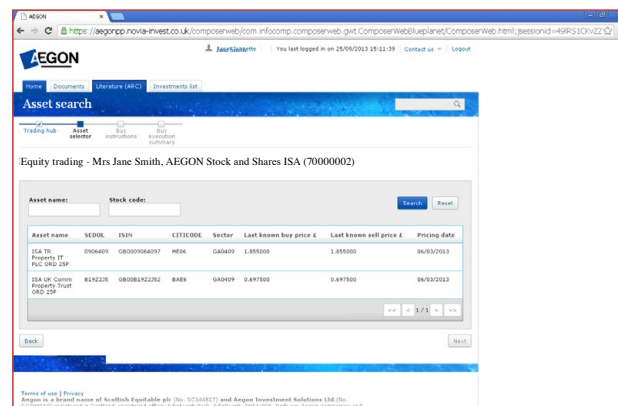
AEGON

https://aegonpp.novia-invest.co.uk/composerweb/com.infocomp.composerweb.gwt.ComposerWebBlueplanet/ComposerWeb.html;jsessionid=49RS1CKVZZ

AEGON

JaneSmith | You last logged in on 25/09/2013 15:11:39 | Contact us | Logout

Home | Documents | Literature (ARC) | Investments list

Asset search

Trading hub | Asset selector | Buy instructions | Buy execution summary

Equity trading - Mrs Jane Smith, AEGON Stock and Shares ISA (70000002)

Asset name: Stock code:

Search Reset

| Asset name | SEDOL | ISIN | CITICODE | Sector | Last known buy price £ | Last known sell price £ | Pricing date |
|---|---|---|---|---|---|---|---|
| ISA TR Property IT PLC ORD 25P | 0906409 | GB0009064097 | ME06 | GA0409 | 1.855000 | 1.855000 | 06/03/2013 |
| ISA UK Comm Property Trust ORD 25P | B19Z2Z8 | GB00B19Z2Z52 | BAB6 | GA0409 | 0.697500 | 0.697500 | 06/03/2013 |

<< < 1/1 > >>

Back | Next

Terms of use | Privacy
Aegon is a brand name of Scottish Equitable plc (No. SC144517) and Aegon Investment Solutions Ltd (No. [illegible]